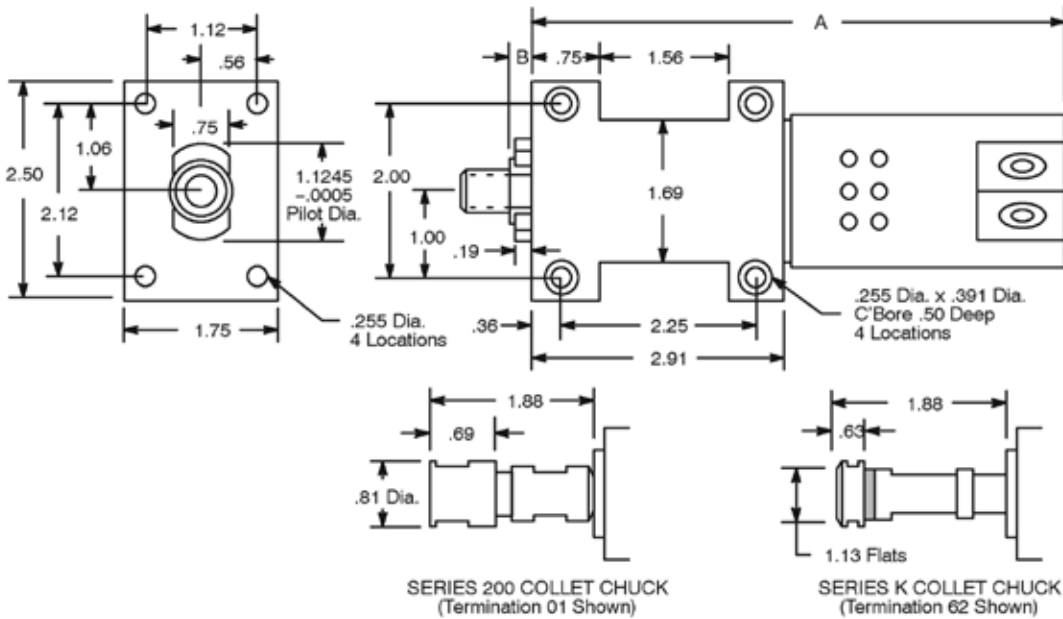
1.12
.56
.75
1.06
2.50
2.12
1.1245
−.0005
Pilot Dia.
1.75
.255 Dia.
4 Locations
A
B
.75
1.56
2.00
1.69
1.00
.19
.36
2.25
2.91
.255 Dia. x .391 Dia.
C'Bore .50 Deep
4 Locations
1.88
.69
.81 Dia.
SERIES 200 COLLET CHUCK
(Termination 01 Shown)
1.88
.63
1.13 Flats
SERIES K COLLET CHUCK
(Termination 62 Shown)